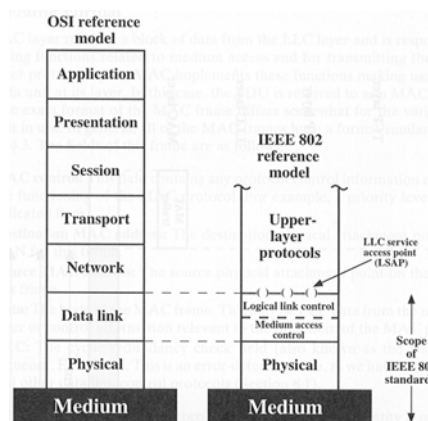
OSI reference model

Application

Presentation

Session

Transport

Network

Data link

Physical

Medium

IEEE 802 reference model

Upper-layer protocols

LLC service access point (LSAP)

Logical link control

Medium access control

Physical

Medium

Scope of IEEE 80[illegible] standard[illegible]